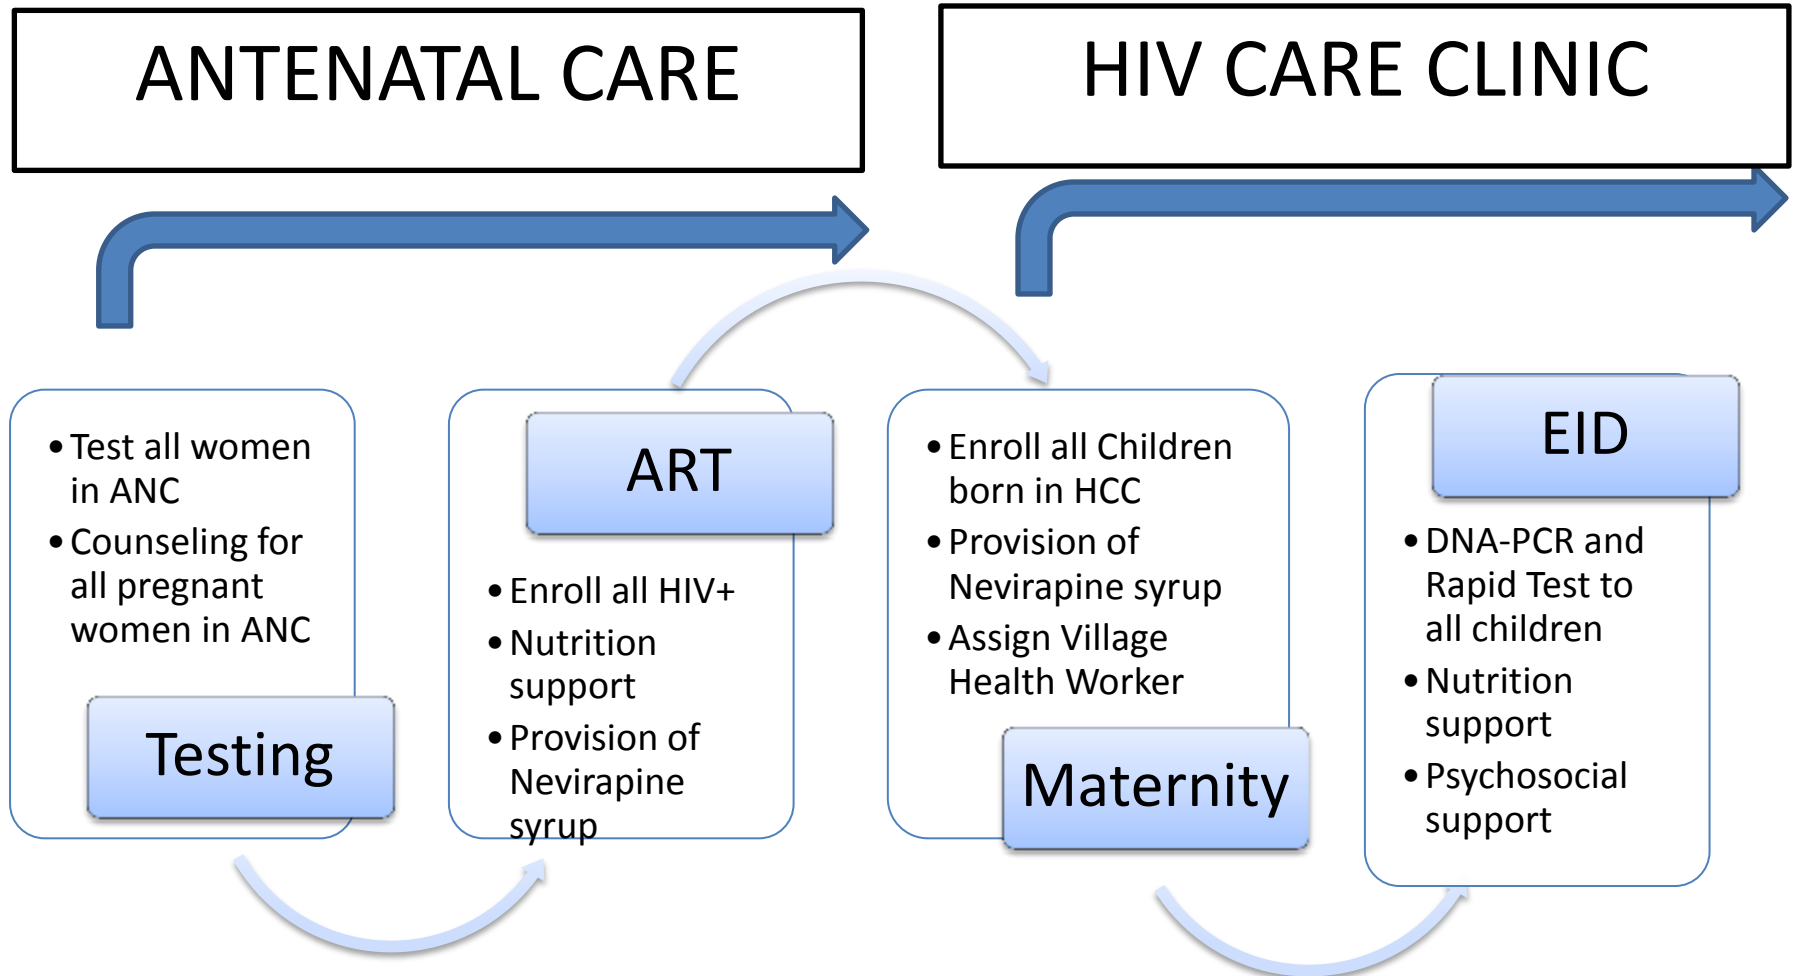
ANTENATAL CARE

HIV CARE CLINIC

- Test all women in ANC
- Counseling for all pregnant women in ANC

Testing

ART

- Enroll all HIV+
- Nutrition support
- Provision of Nevirapine syrup

- Enroll all Children born in HCC
- Provision of Nevirapine syrup
- Assign Village Health Worker

Maternity

EID

- DNA-PCR and Rapid Test to all children
- Nutrition support
- Psychosocial support